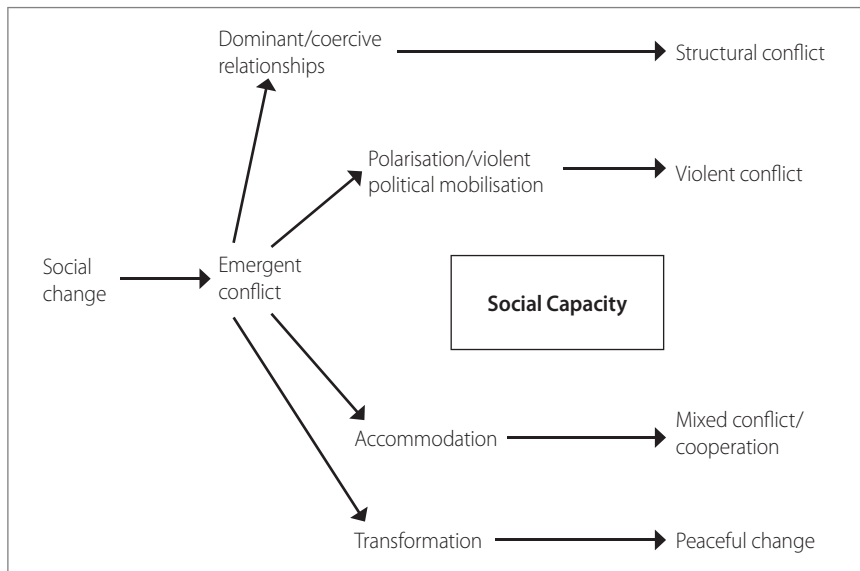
Social change

Emergent conflict

Dominant/coercive relationships

Structural conflict

Polarisation/violent political mobilisation

Violent conflict

Social Capacity

Accommodation

Mixed conflict/ cooperation

Transformation

Peaceful change